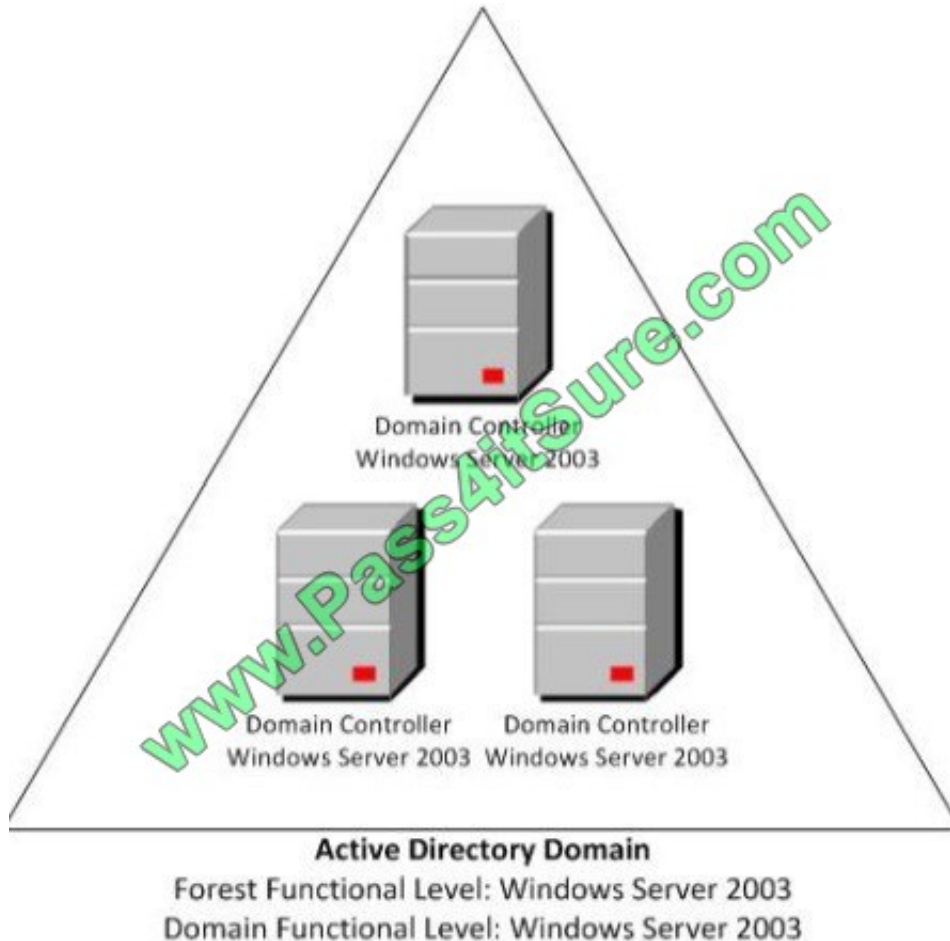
Domain Controller
Windows Server 2003

Domain Controller
Windows Server 2003

Domain Controller
Windows Server 2003

www.Pass4itSure.com

**Active Directory Domain**
Forest Functional Level: Windows Server 2003
Domain Functional Level: Windows Server 2003